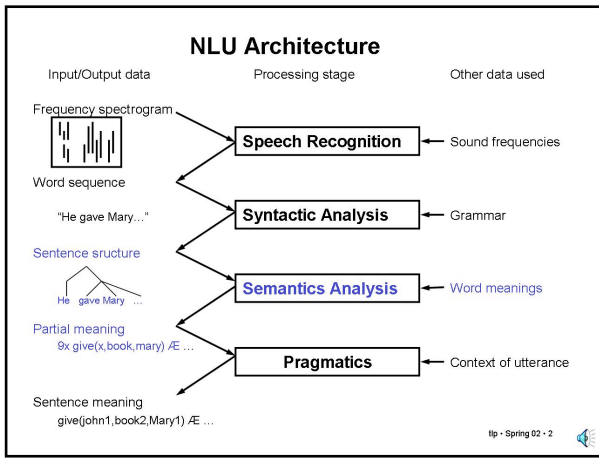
NLU Architecture

Input/Output data

Processing stage

Other data used

Frequency spectrogram

Speech Recognition

Sound frequencies

Word sequence

"He gave Mary…"

Syntactic Analysis

Grammar

Sentence sructure

He gave Mary …

Semantics Analysis

Word meanings

Partial meaning

9x give(x,book,mary) Æ …

Pragmatics

Context of utterance

Sentence meaning

give(john1,book2,Mary1) Æ …

tlp • Spring 02 • 2